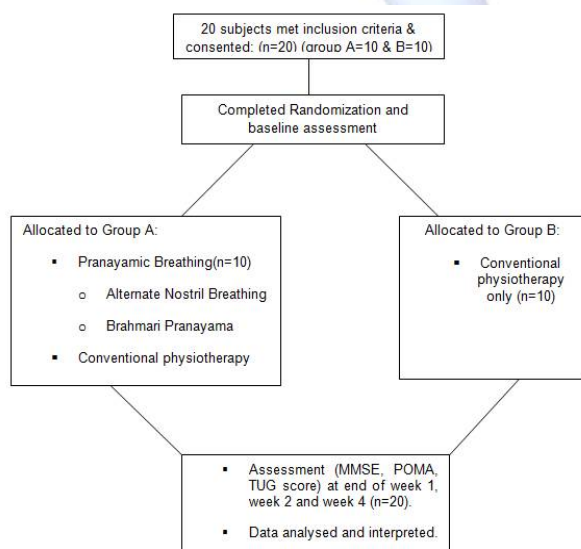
20 subjects met inclusion criteria & consented: (n=20) (group A=10 & B=10)

Completed Randomization and baseline assessment

Allocated to Group A:

- Pranayamic Breathing(n=10)
  - Alternate Nostril Breathing
  - Brahmari Pranayama
- Conventional physiotherapy

Allocated to Group B:

- Conventional physiotherapy only (n=10)

- Assessment (MMSE, POMA, TUG score) at end of week 1, week 2 and week 4 (n=20).
- Data analysed and interpreted.